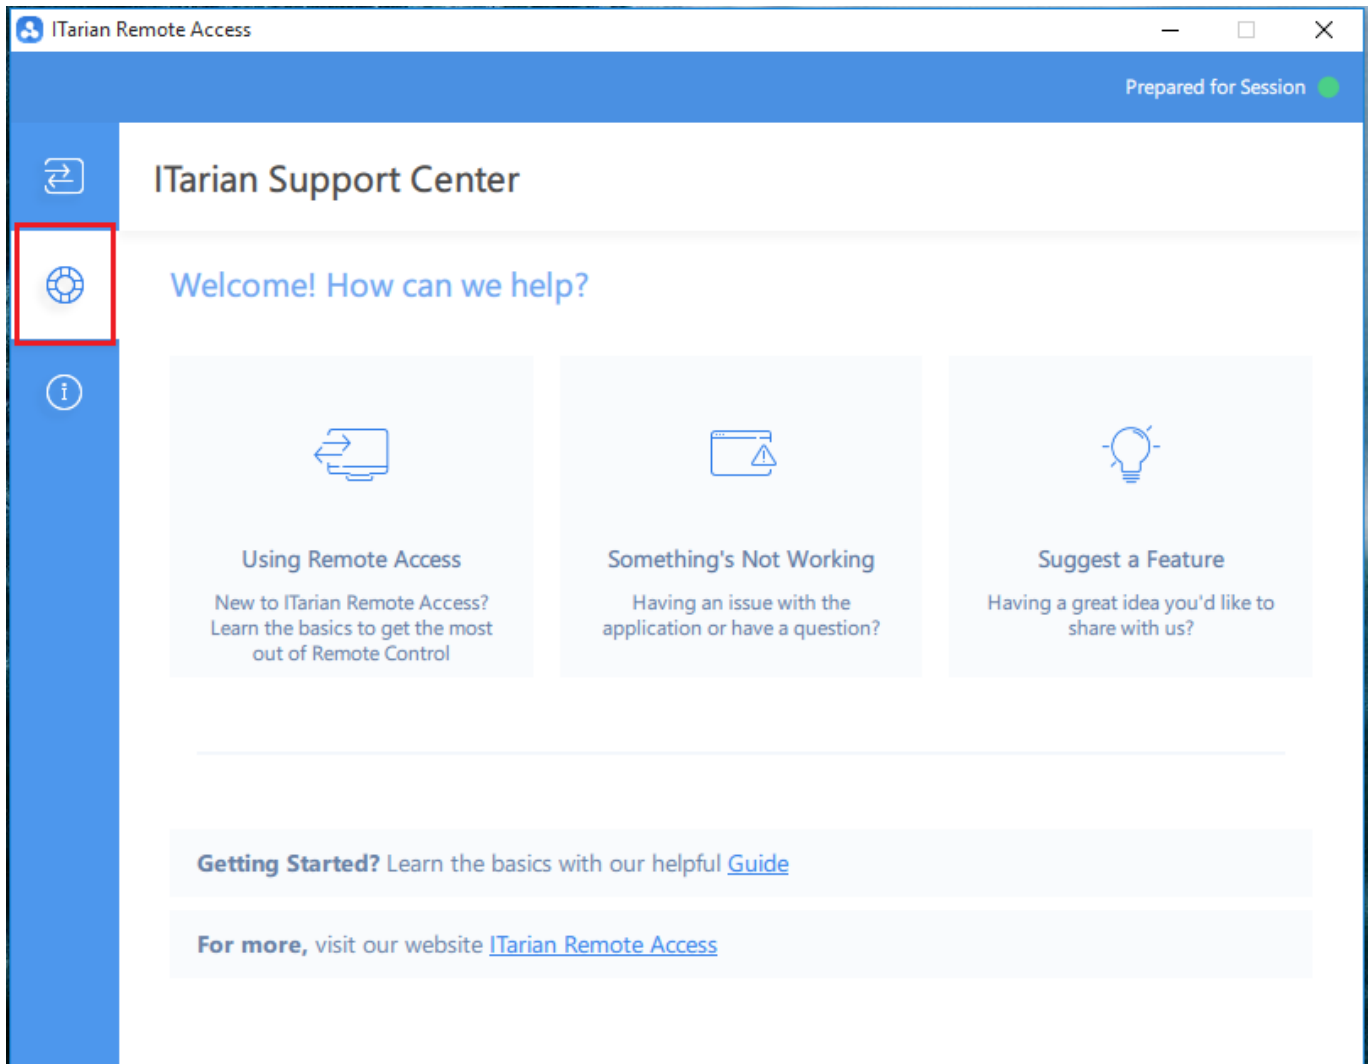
ITarian Remote Access

Prepared for Session

ITarian Support Center

Welcome! How can we help?

Using Remote Access

New to ITarian Remote Access? Learn the basics to get the most out of Remote Control

Something's Not Working

Having an issue with the application or have a question?

Suggest a Feature

Having a great idea you'd like to share with us?

**Getting Started?** Learn the basics with our helpful Guide

**For more,** visit our website ITarian Remote Access